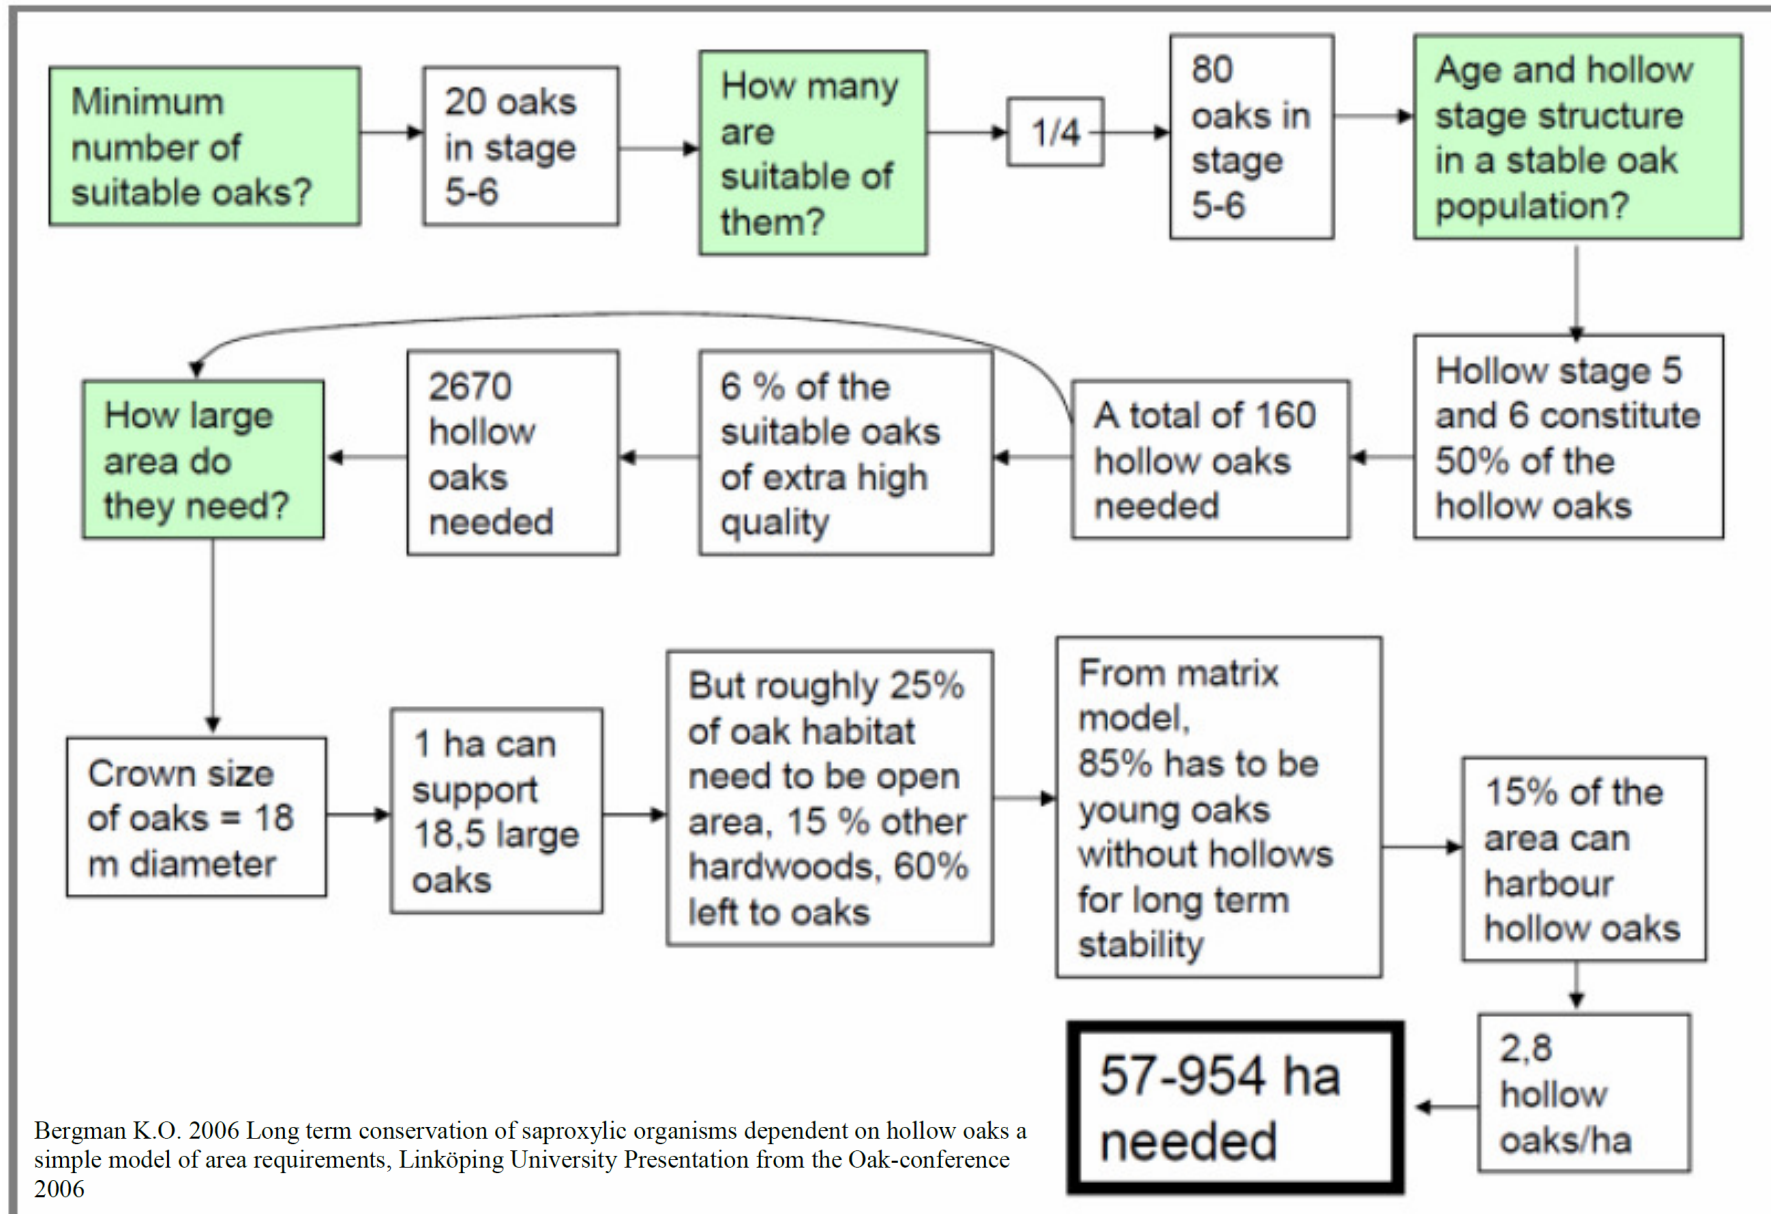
Minimum number of suitable oaks?

20 oaks in stage 5-6

How many are suitable of them?

1/4

80 oaks in stage 5-6

Age and hollow stage structure in a stable oak population?

Hollow stage 5 and 6 constitute 50% of the hollow oaks

A total of 160 hollow oaks needed

6 % of the suitable oaks of extra high quality

2670 hollow oaks needed

How large area do they need?

Crown size of oaks = 18 m diameter

1 ha can support 18,5 large oaks

But roughly 25% of oak habitat need to be open area, 15 % other hardwoods, 60% left to oaks

From matrix model, 85% has to be young oaks without hollows for long term stability

15% of the area can harbour hollow oaks

2,8 hollow oaks/ha

57-954 ha needed

Bergman K.O. 2006 Long term conservation of saproxylic organisms dependent on hollow oaks a simple model of area requirements, Linköping University Presentation from the Oak-conference 2006